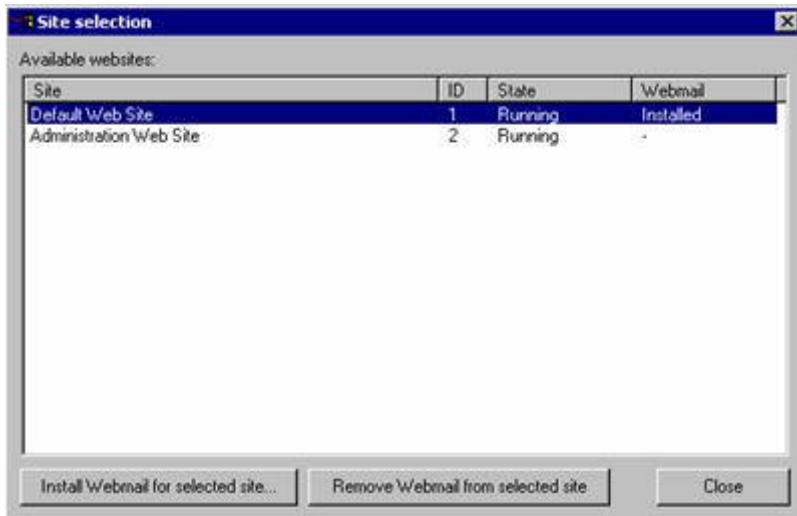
Site selection

Available websites:

| Site | ID | State | Webmail |
|---|---|---|---|
| Default Web Site | 1 | Running | Installed |
| Administration Web Site | 2 | Running | - |

Install Webmail for selected site... | Remove Webmail from selected site | Close